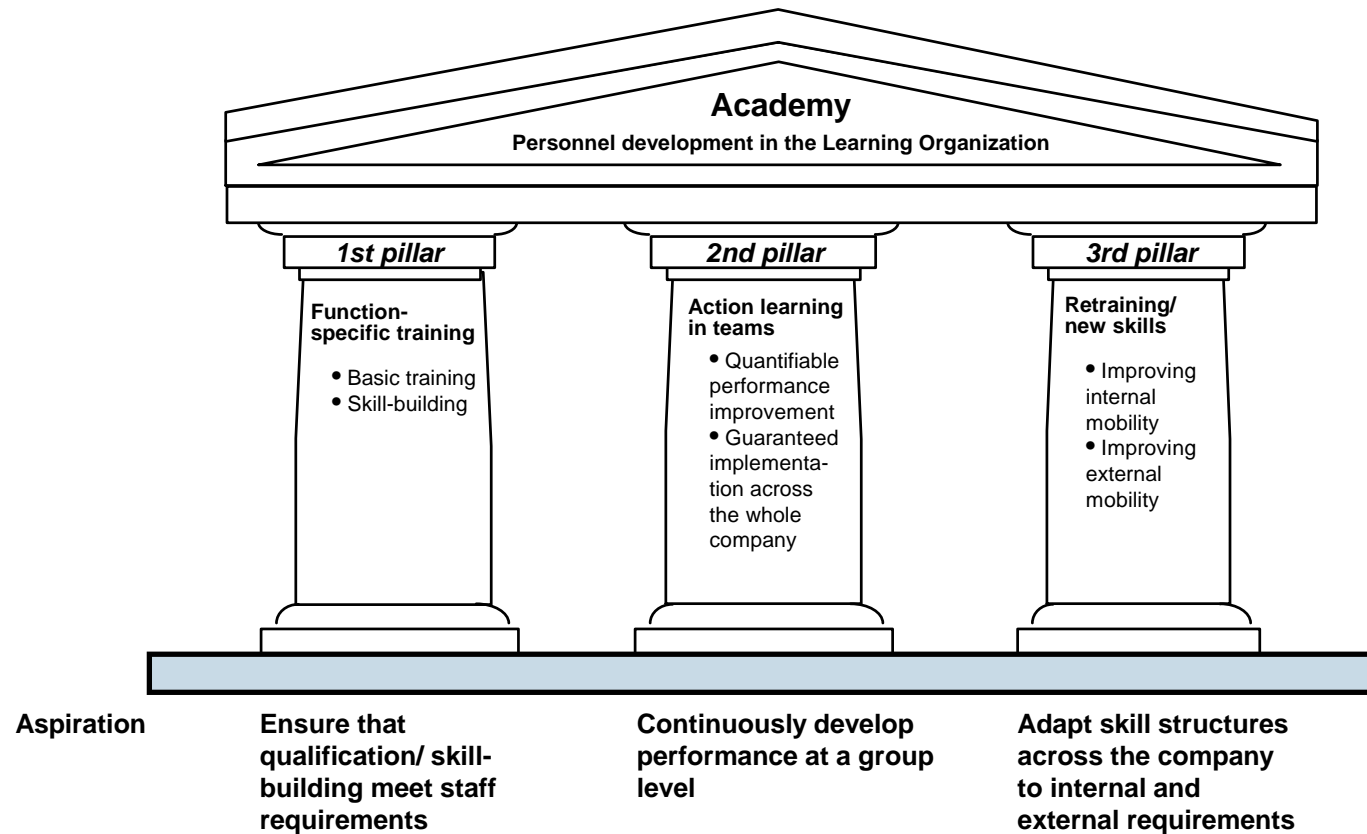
Academy
Personnel development in the Learning Organization

1st pillar

Function-specific training

• Basic training
• Skill-building

2nd pillar

Action learning in teams

• Quantifiable performance improvement
• Guaranteed implementation across the whole company

3rd pillar

Retraining/ new skills

• Improving internal mobility
• Improving external mobility

Aspiration

Ensure that qualification/ skill-building meet staff requirements

Continuously develop performance at a group level

Adapt skill structures across the company to internal and external requirements